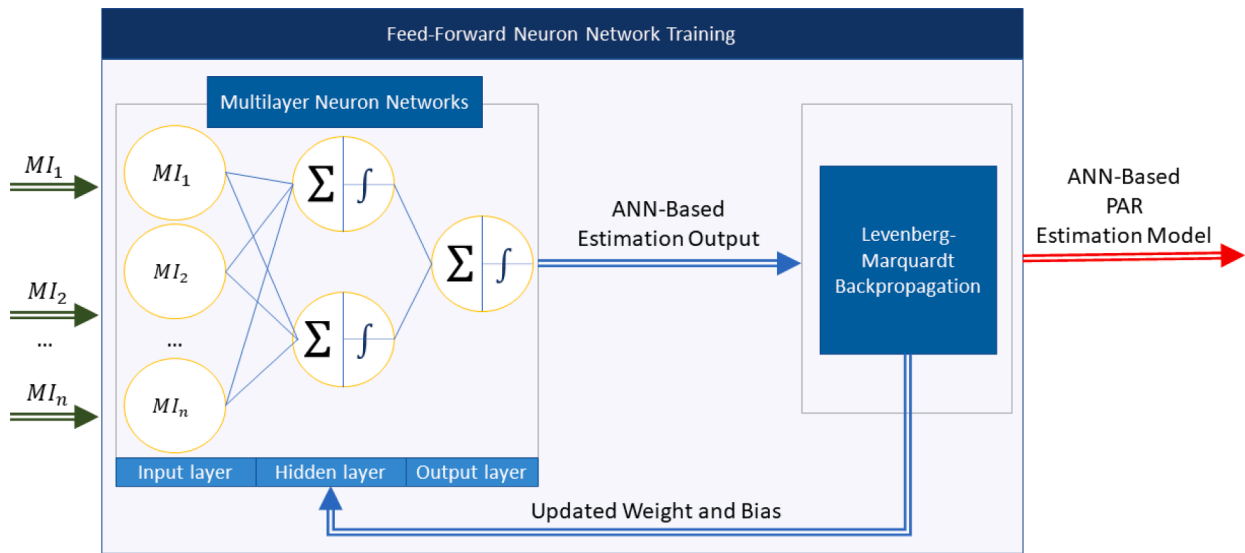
Feed-Forward Neuron Network Training

Multilayer Neuron Networks

$MI_1$

$MI_2$

...

$MI_n$

$MI_1$

$MI_2$

...

$MI_n$

$\sum$ $\int$

$\sum$ $\int$

$\sum$ $\int$

Input layer | Hidden layer | Output layer

ANN-Based Estimation Output

Levenberg-Marquardt Backpropagation

ANN-Based PAR Estimation Model

Updated Weight and Bias